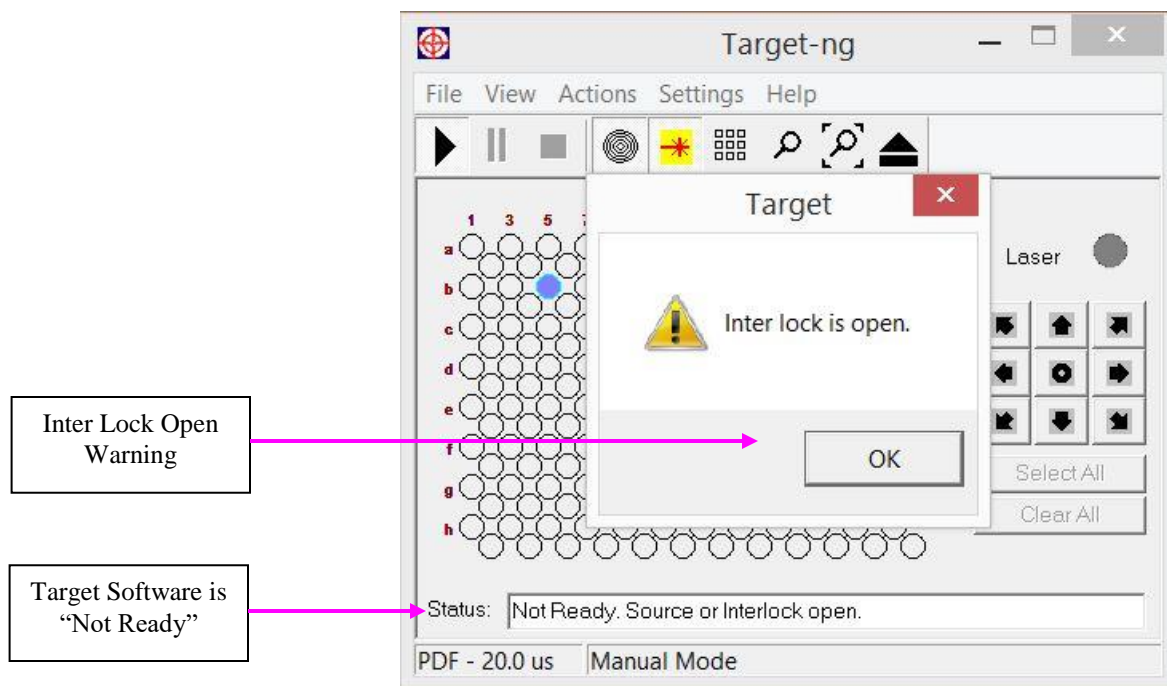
Target-ng

File View Actions Settings Help

1 3 5 7

a
b
c
d
e
f
g
h

Target

Inter lock is open.

OK

Laser

Select All

Clear All

Inter Lock Open Warning

Target Software is "Not Ready"

Status: Not Ready. Source or Interlock open.

PDF - 20.0 us | Manual Mode